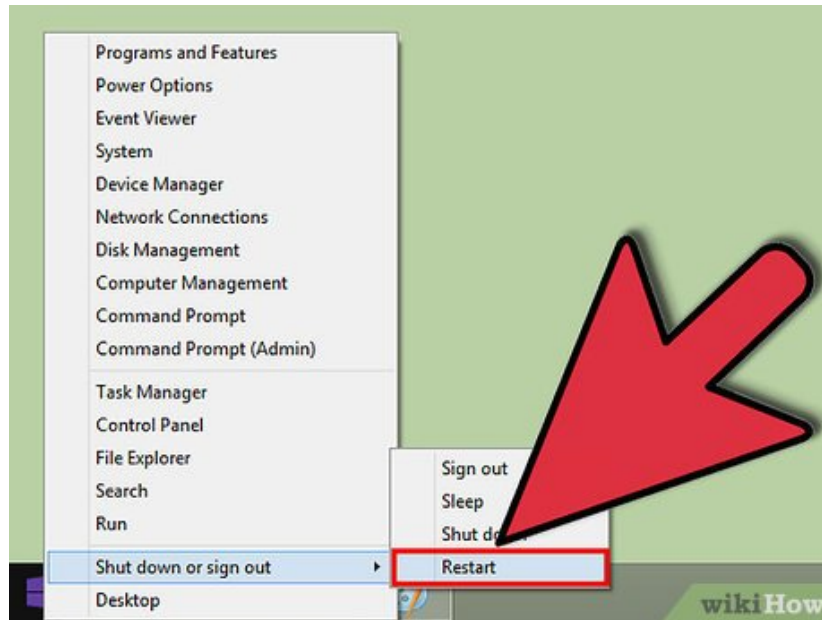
Programs and Features
Power Options
Event Viewer
System
Device Manager
Network Connections
Disk Management
Computer Management
Command Prompt
Command Prompt (Admin)

Task Manager
Control Panel
File Explorer
Search
Run

Shut down or sign out
Desktop

Sign out
Sleep
Shut d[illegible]
Restart

wikiHow